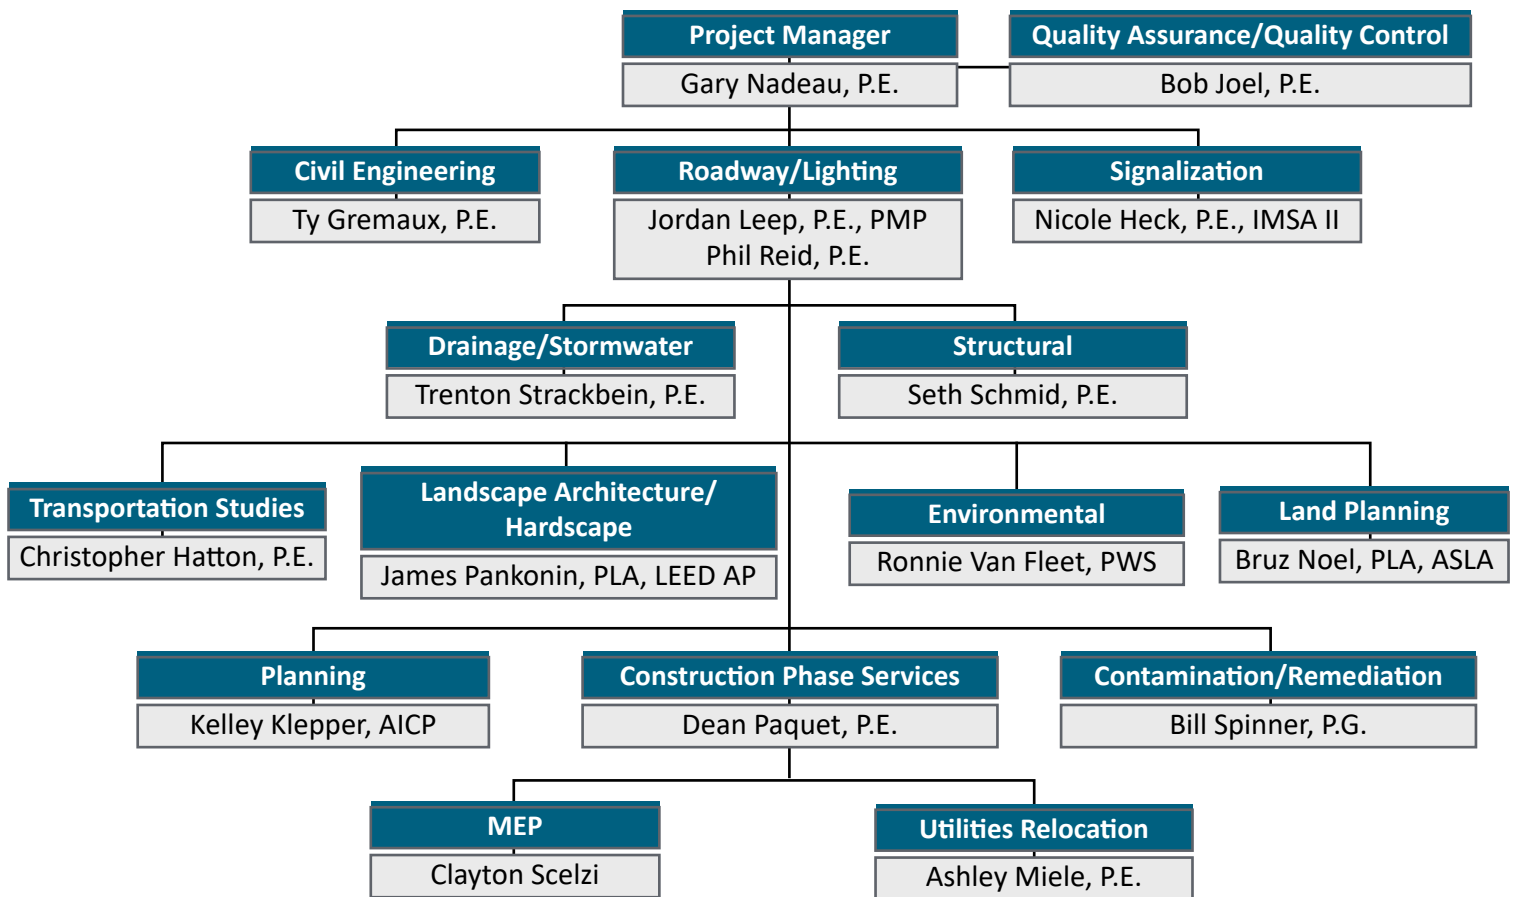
Project Manager
Gary Nadeau, P.E.

Quality Assurance/Quality Control
Bob Joel, P.E.

Civil Engineering
Ty Gremaux, P.E.

Roadway/Lighting
Jordan Leep, P.E., PMP
Phil Reid, P.E.

Signalization
Nicole Heck, P.E., IMSA II

Drainage/Stormwater
Trenton Strackbein, P.E.

Structural
Seth Schmid, P.E.

Transportation Studies
Christopher Hatton, P.E.

Landscape Architecture/ Hardscape
James Pankonin, PLA, LEED AP

Environmental
Ronnie Van Fleet, PWS

Land Planning
Bruz Noel, PLA, ASLA

Planning
Kelley Klepper, AICP

Construction Phase Services
Dean Paquet, P.E.

Contamination/Remediation
Bill Spinner, P.G.

MEP
Clayton Scelzi

Utilities Relocation
Ashley Miele, P.E.